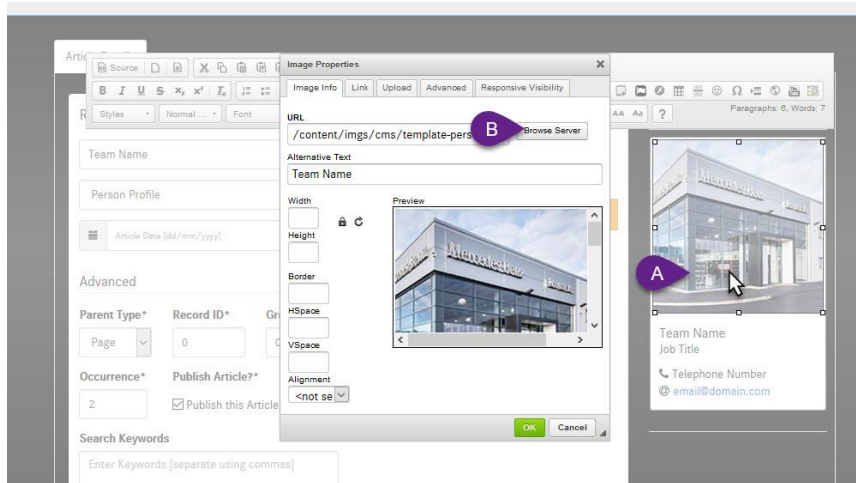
Arti

Source

Styles Normal Font

AA Aa ?

Paragraphs: 6, Words: 7

R

Team Name

Person Profile

Article Date [dd/mm/yyyy]

Advanced

Parent Type* Record ID* Gr

Page 0

Occurrence* Publish Article?*

2 Publish this Article

Search Keywords

Enter Keywords [separate using commas]

Image Properties

Image Info Link Upload Advanced Responsive Visibility

URL

/content/imgs/cms/template-pers

B

Browse Server

Alternative Text

Team Name

Width

Height

Border

HSpace

VSpace

Alignment

<not se

Preview

OK Cancel

A

Team Name
Job Title

Telephone Number
@ email@domain.com